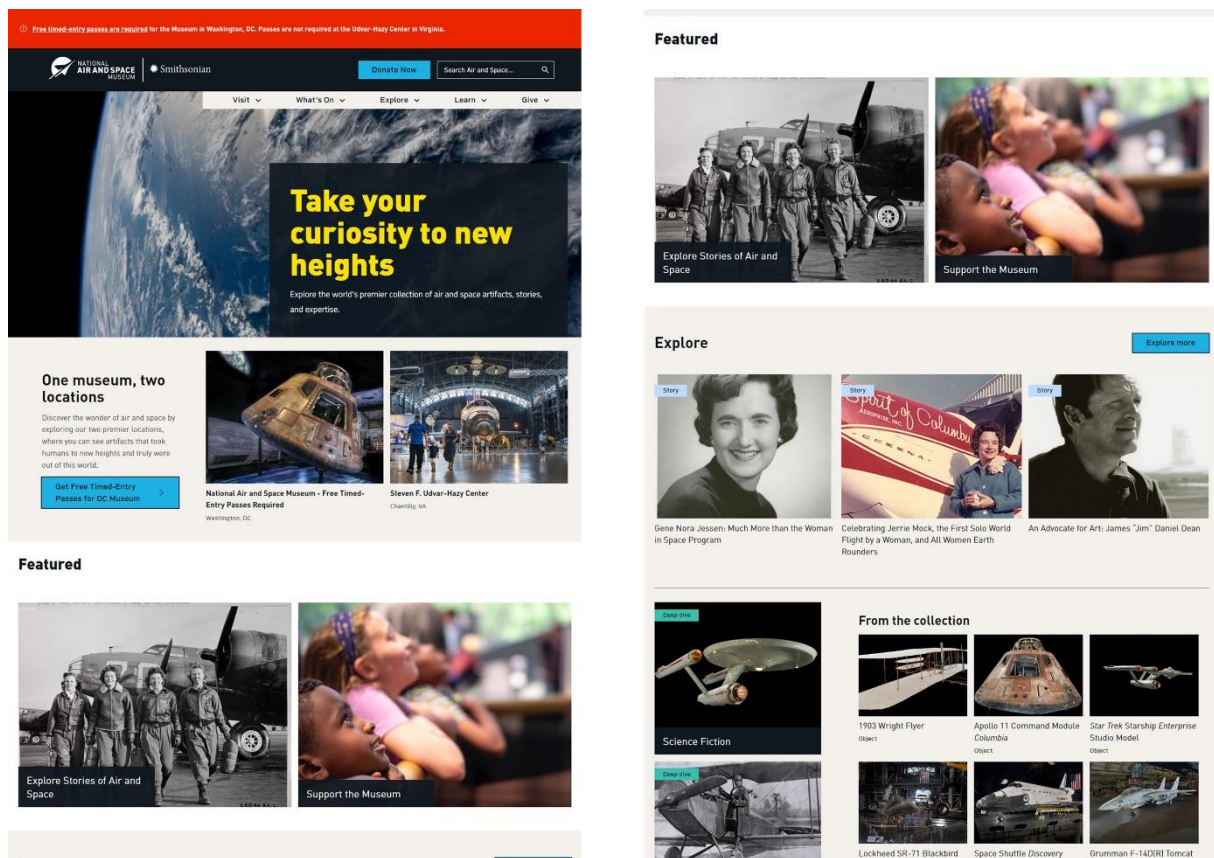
Free timed-entry passes are required for the Museum in Washington, DC. Passes are not required at the Udvar-Hazy Center in Virginia.

NATIONAL AIR AND SPACE MUSEUM | Smithsonian

Donate Now

Search Air and Space...

Visit What's On Explore Learn Give

Take your curiosity to new heights

Explore the world's premier collection of air and space artifacts, stories, and expertise.

One museum, two locations

Discover the wonder of air and space by exploring our two premier locations, where you can see artifacts that took humans to new heights and truly were out of this world.

Get Free Timed-Entry Passes for DC Museum

National Air and Space Museum - Free Timed-Entry Passes Required
Washington, DC

Steven F. Udvar-Hazy Center
Chantilly, VA

Featured

Explore Stories of Air and Space

Support the Museum

Featured

Explore Stories of Air and Space

Support the Museum

Explore

Explore more

Story

Gene Nora Jessen: Much More than the Woman in Space Program

Story

Celebrating Jerrie Mock, the First Solo World Flight by a Woman, and All Women Earth Rounders

Story

An Advocate for Art: James "Jim" Daniel Dean

Deep dive

Science Fiction

Deep dive

From the collection

1903 Wright Flyer
Object

Apollo 11 Command Module Columbia
Object

Star Trek Starship Enterprise Studio Model
Object

Lockheed SR-71 Blackbird

Space Shuttle Discovery

Grumman F-14D(R) Tomcat